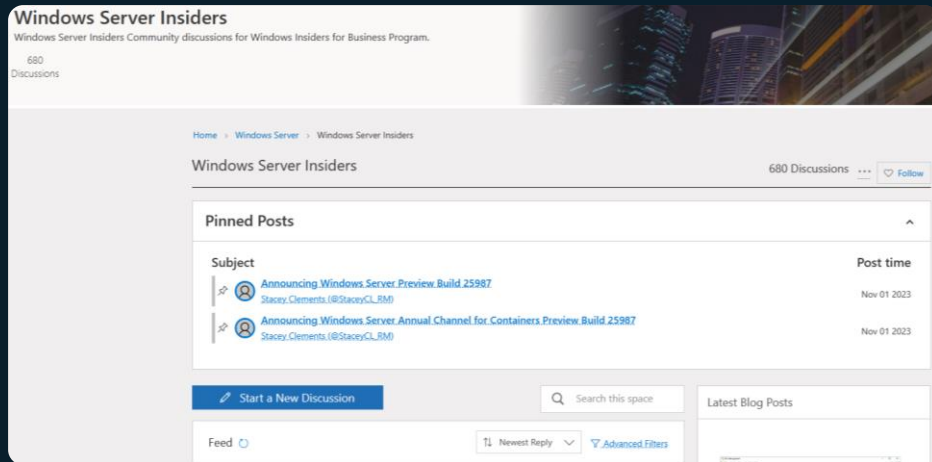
Windows Server Insiders

Windows Server Insiders Community discussions for Windows Insiders for Business Program.

680
Discussions

Home > Windows Server > Windows Server Insiders

Windows Server Insiders

680 Discussions ... Follow

Pinned Posts

Subject

Post time

Announcing Windows Server Preview Build 25987
Stacey Clements (@StaceyCL_RM)

Nov 01 2023

Announcing Windows Server Annual Channel for Containers Preview Build 25987
Stacey Clements (@StaceyCL_RM)

Nov 01 2023

Start a New Discussion

Search this space

Latest Blog Posts

Feed

Newest Reply

Advanced Filters